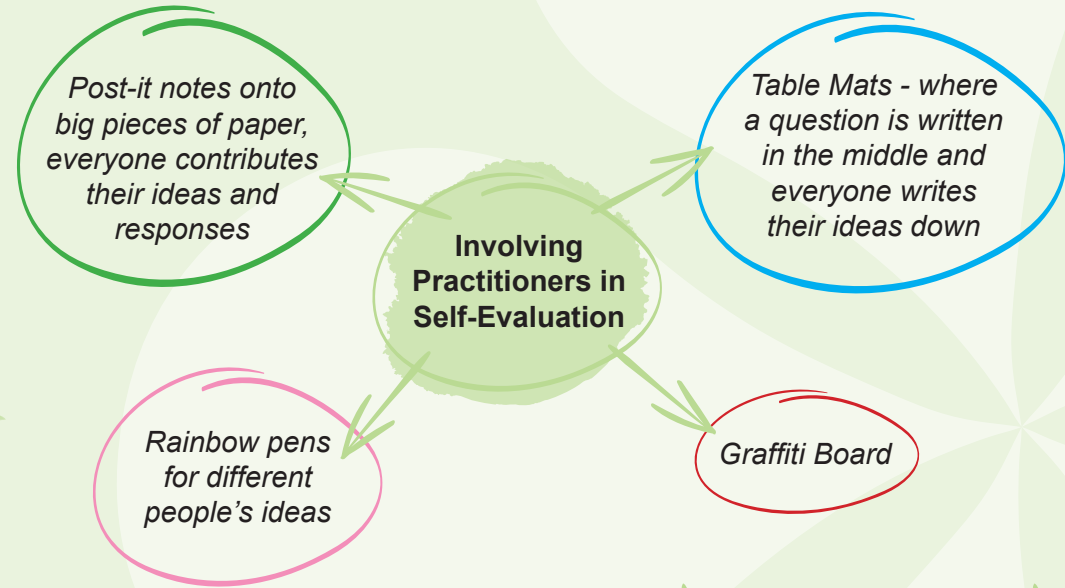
Post-it notes onto big pieces of paper, everyone contributes their ideas and responses

Table Mats - where a question is written in the middle and everyone writes their ideas down

Involving Practitioners in Self-Evaluation

Rainbow pens for different people's ideas

Graffiti Board